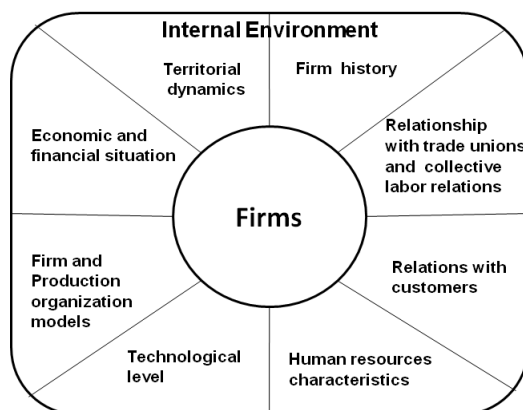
Internal Environment

Territorial dynamics

Firm history

Economic and financial situation

Relationship with trade unions and collective labor relations

Firms

Firm and Production organization models

Relations with customers

Technological level

Human resources characteristics